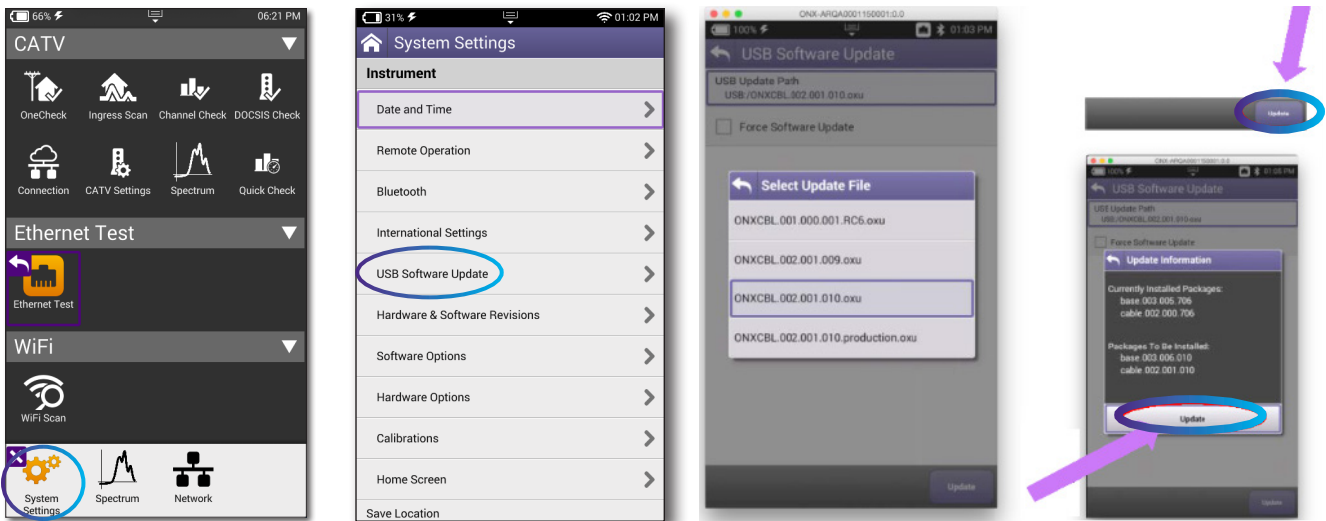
66% 06:21 PM
CATV
OneCheck
Ingress Scan
Channel Check
DOCSIS Check
Connection
CATV Settings
Spectrum
Quick Check
Ethernet Test
Ethernet Test
WiFi
WiFi Scan
System Settings
Spectrum
Network

31% 01:02 PM
System Settings
Instrument
Date and Time
Remote Operation
Bluetooth
International Settings
USB Software Update
Hardware & Software Revisions
Software Options
Hardware Options
Calibrations
Home Screen
Save Location

ONX-ARQA0001150001:0.0
100% 01:03 PM
USB Software Update
USB Update Path
USB:/ONXCBL.002.001.010.oxu
Force Software Update
Select Update File
ONXCBL.001.000.001.RC6.oxu
ONXCBL.002.001.009.oxu
ONXCBL.002.001.010.oxu
ONXCBL.002.001.010.production.oxu
Update

Update

ONX-ARQA0001150001:0.0
100% 01:05 PM
USB Software Update
USB Update Path
USB:/ONXCBL.002.001.010.oxu
Force Software Update
Update Information
Currently Installed Packages:
base.003.005.706
cable.002.000.706
Packages To Be Installed:
base.003.006.010
cable.002.001.010
Update
Update